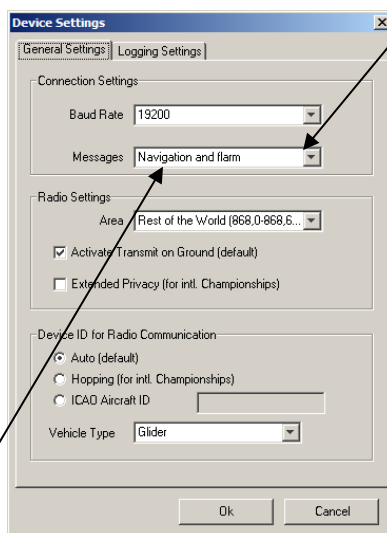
Device Settings

X

General Settings | Logging Settings

Connection Settings

Baud Rate 19200

Messages Navigation and flarm

Radio Settings

Area Rest of the World (868,0-868,6...

Activate Transmit on Ground (default)

Extended Privacy (for intl. Championships)

Device ID for Radio Communication

Auto (default)

Hopping (for intl. Championships)

ICAO Aircraft ID

Vehicle Type Glider

Ok

Cancel